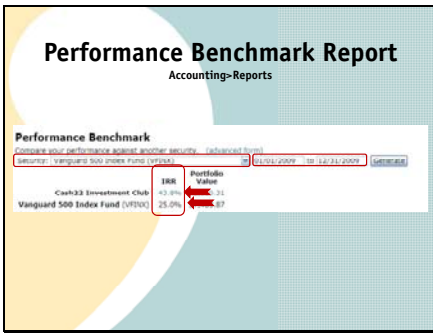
Performance Benchmark Report
Accounting>Reports

Performance Benchmark
Compare your performance against another security. (advanced form)
Security: Vanguard 500 Index Fund (VFINX) 01/01/2009 to 12/31/2009 Generate

| | IRR | Portfolio Value |
|---|---|---|
| Cash33 Investment Club | 43.8% | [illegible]5.31 |
| Vanguard 500 Index Fund (VFINX) | 25.0% | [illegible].87 |